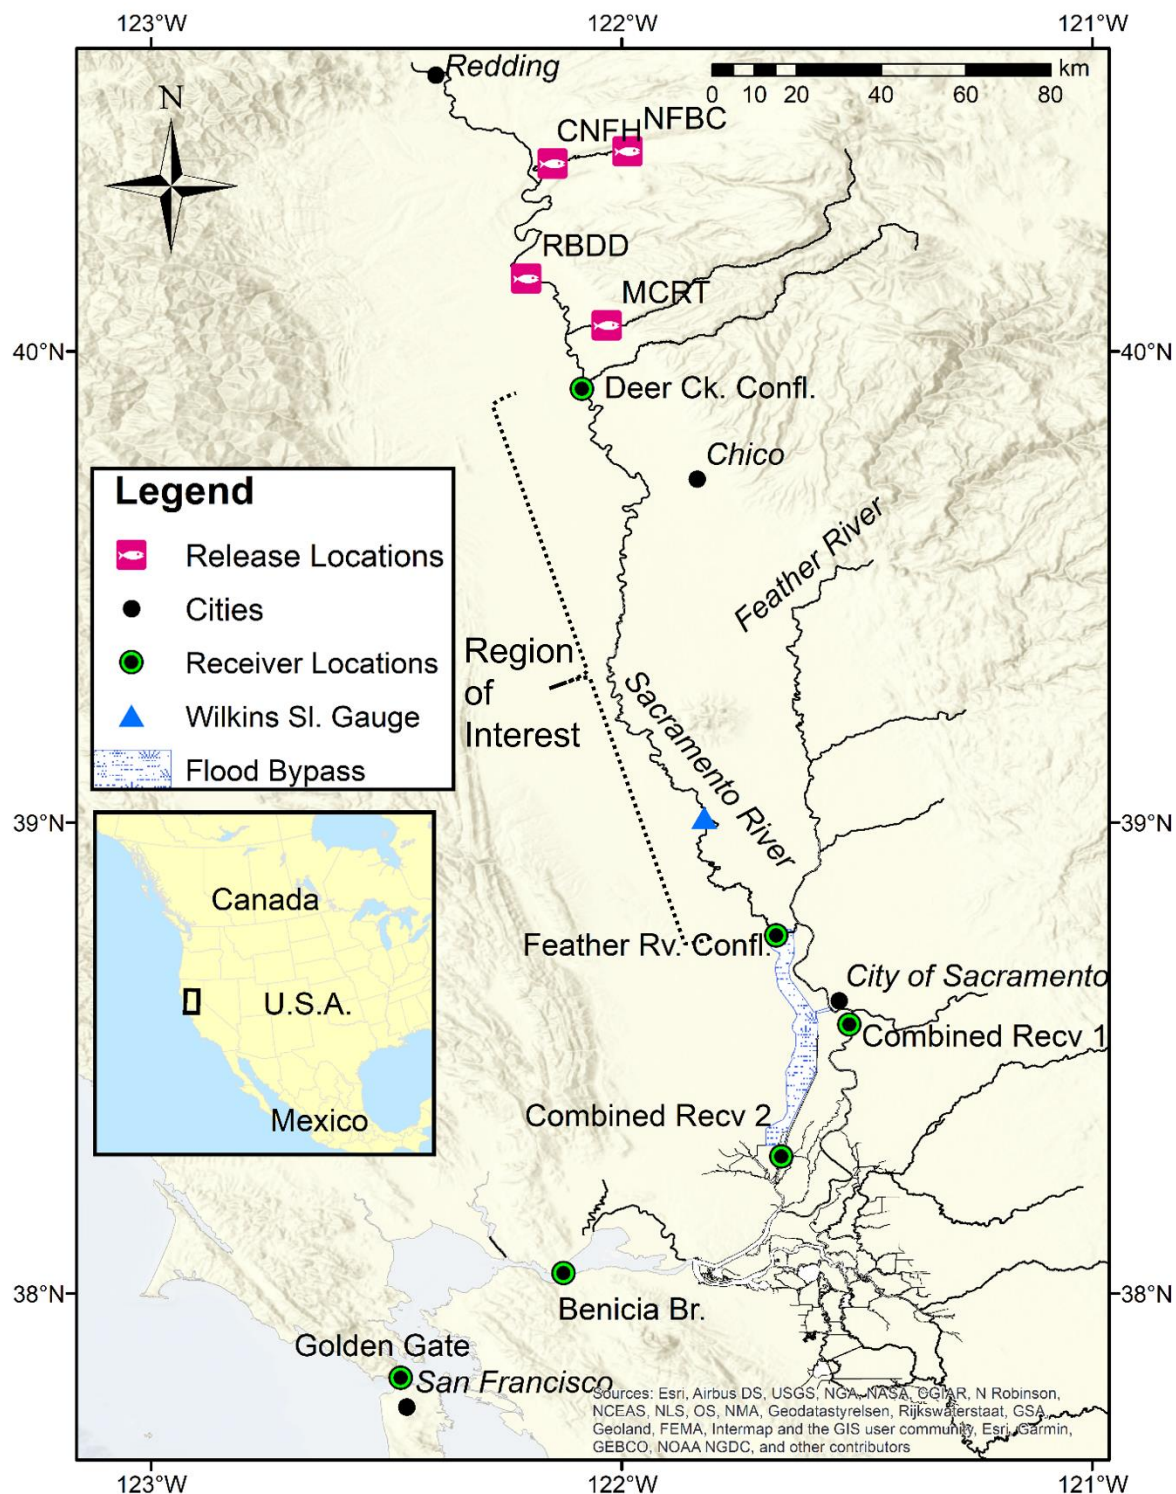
123°W 122°W 121°W

Redding

km
0 10 20 40 60 80

N

CNFH NFBC

RBDD

MCRT

40°N 40°N

Deer Ck. Confl.

Chico

Legend

Release Locations

Cities

Receiver Locations

Wilkins Sl. Gauge

Flood Bypass

Feather River

Region of Interest

Sacramento River

39°N 39°N

Canada

U.S.A.

Mexico

Feather Rv. Confl.

City of Sacramento

Combined Recv 1

Combined Recv 2

38°N 38°N

Benicia Br.

Golden Gate

San Francisco

Sources: Esri, Airbus DS, USGS, NGA, NASA, CGIAR, N Robinson, NCEAS, NLS, OS, NMA, Geodatastyrelsen, Rijkswaterstaat, GSA, Geoland, FEMA, Intermap and the GIS user community, Esri, Garmin, GEBCO, NOAA NGDC, and other contributors

123°W 122°W 121°W